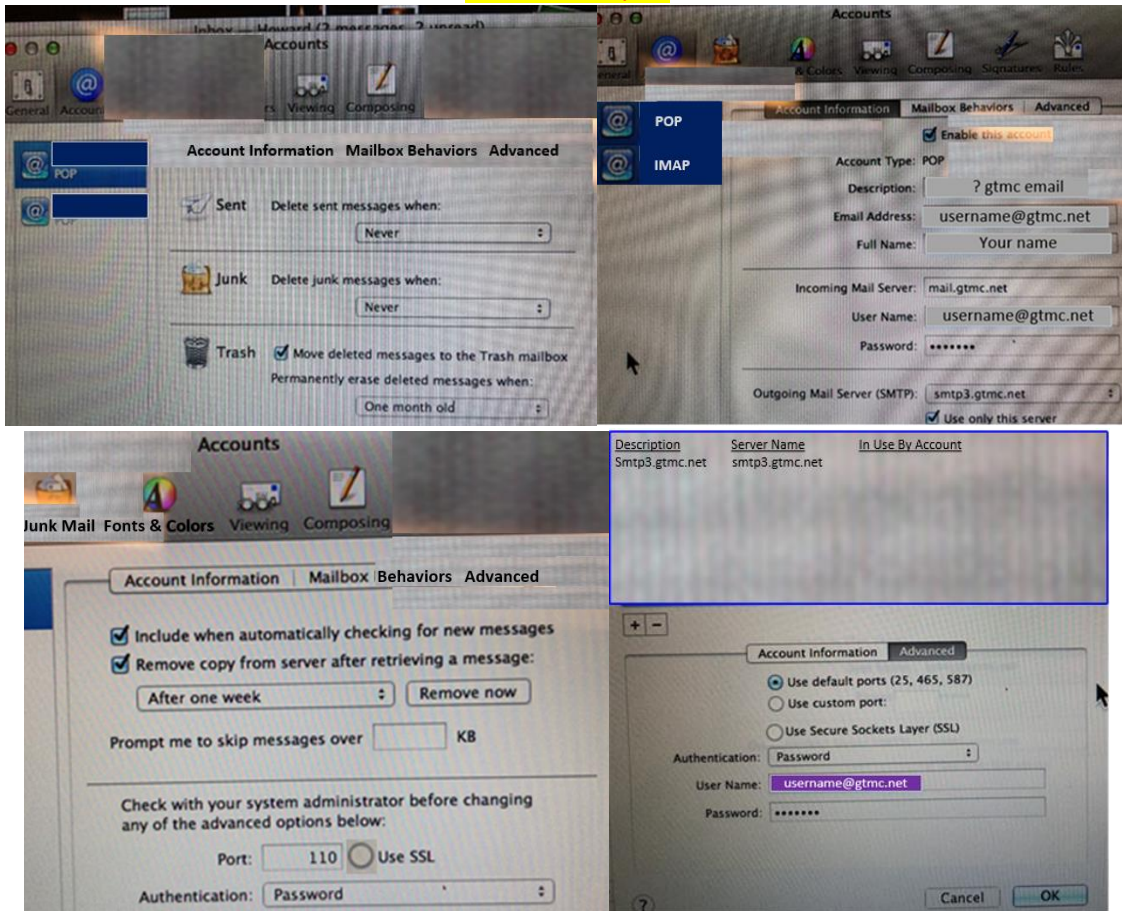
Inbox — Howard (2 messages, 2 unread)

Accounts

General Accounts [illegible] Viewing Composing

POP

Account Information Mailbox Behaviors Advanced

Sent Delete sent messages when:

Never

Junk Delete junk messages when:

Never

Trash Move deleted messages to the Trash mailbox

Permanently erase deleted messages when:

One month old

Accounts

General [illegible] & Colors Viewing Composing Signatures Rules

POP

IMAP

Account Information Mailbox Behaviors Advanced

Enable this account

Account Type: POP

Description: ? gtmc email

Email Address: username@gtmc.net

Full Name: Your name

Incoming Mail Server: mail.gtmc.net

User Name: username@gtmc.net

Password: •••••••

Outgoing Mail Server (SMTP): smtp3.gtmc.net

Use only this server

Accounts

Junk Mail Fonts & Colors Viewing Composing

Account Information Mailbox Behaviors Advanced

Include when automatically checking for new messages

Remove copy from server after retrieving a message:

After one week Remove now

Prompt me to skip messages over KB

Check with your system administrator before changing any of the advanced options below:

Port: 110 Use SSL

Authentication: Password

| Description | Server Name | In Use By Account |
|---|---|---|
| Smtp3.gtmc.net | smtp3.gtmc.net | |

+ −

Account Information Advanced

Use default ports (25, 465, 587)

Use custom port:

Use Secure Sockets Layer (SSL)

Authentication: Password

User Name: username@gtmc.net

Password: •••••••

?

Cancel OK